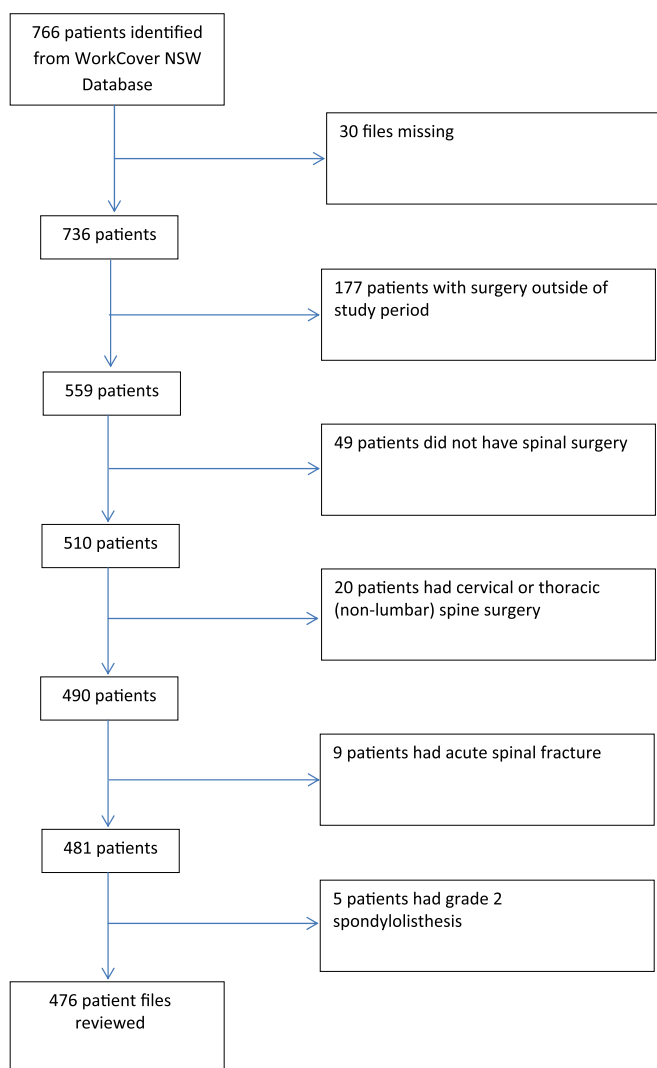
766 patients identified from WorkCover NSW Database

30 files missing

736 patients

177 patients with surgery outside of study period

559 patients

49 patients did not have spinal surgery

510 patients

20 patients had cervical or thoracic (non-lumbar) spine surgery

490 patients

9 patients had acute spinal fracture

481 patients

5 patients had grade 2 spondylolisthesis

476 patient files reviewed